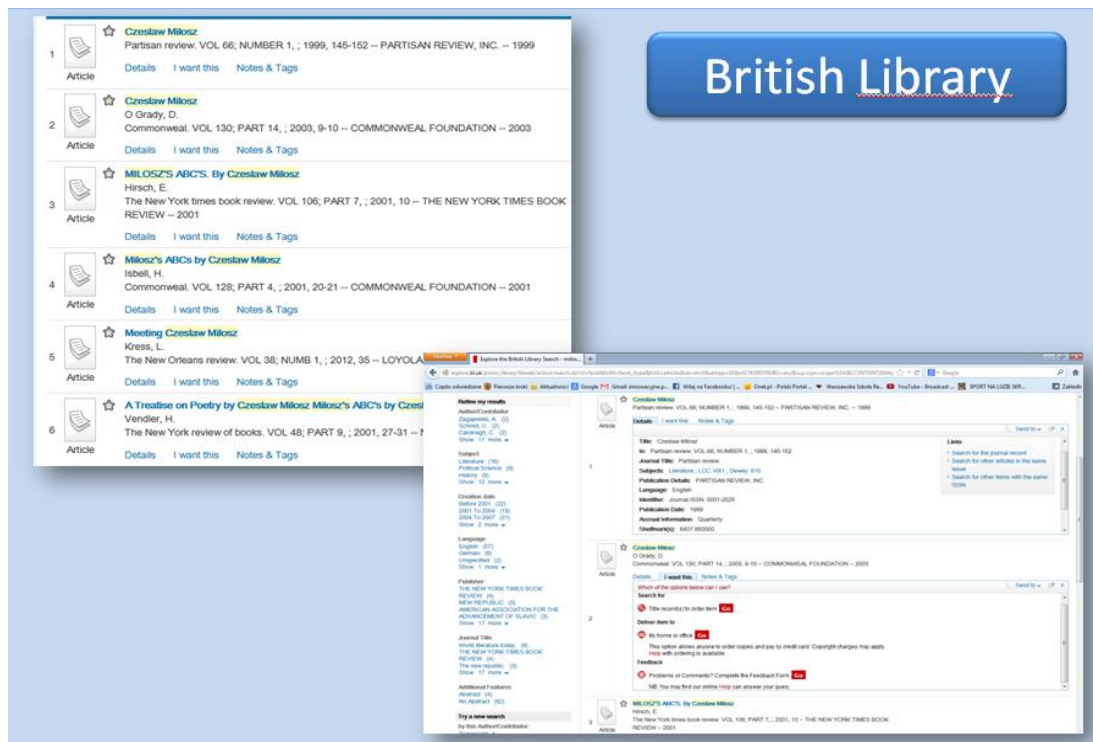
British Library

1 Article Czeslaw Milosz
Partisan review. VOL 66; NUMBER 1, ; 1999, 145-152 -- PARTISAN REVIEW, INC. -- 1999
Details I want this Notes & Tags

2 Article Czeslaw Milosz
O Grady, D.
Commonweal. VOL 130; PART 14, ; 2003, 9-10 -- COMMONWEAL FOUNDATION -- 2003
Details I want this Notes & Tags

3 Article MILOSZ'S ABC'S. By Czeslaw Milosz
Hirsch, E.
The New York times book review. VOL 106; PART 7, ; 2001, 10 -- THE NEW YORK TIMES BOOK REVIEW -- 2001
Details I want this Notes & Tags

4 Article Milosz's ABCs by Czeslaw Milosz
Isbell, H.
Commonweal. VOL 128; PART 4, ; 2001, 20-21 -- COMMONWEAL FOUNDATION -- 2001
Details I want this Notes & Tags

5 Article Meeting Czeslaw Milosz
Kress, L.
The New Orleans review. VOL 38; NUMB 1, ; 2012, 35 -- LOYOLA
Details I want this Notes & Tags

6 Article A Treatise on Poetry by Czeslaw Milosz Milosz's ABC's by Czes
Vendler, H.
The New York review of books. VOL 48; PART 9, ; 2001, 27-31 -- N
Details I want this Notes & Tags

Explore the British Library Search - milos...

Refine my results
Author/Contributor
Zagajewski, A. (2)
Scheid, U. (2)
Cavanagh, C. (2)
Show 17 more
Subject
Literature (16)
Political Science (8)
History (9)
Show 12 more
Creation date
Before 2001 (22)
2001 To 2004 (19)
2004 To 2007 (21)
Show 2 more
Language
English (57)
German (6)
Unspecified (2)
Show 1 more
Publisher
THE NEW YORK TIMES BOOK REVIEW (4)
NEW REPUBLIC (3)
AMERICAN ASSOCIATION FOR THE ADVANCEMENT OF SLAVIC (3)
Show 17 more
Journal Title
World literature today (9)
THE NEW YORK TIMES BOOK REVIEW (4)
The new republic (3)
Show 17 more
Additional Features
Abstract (4)
No Abstract (62)
Try a new search
by this Author/Contributor

1 Article Czeslaw Milosz
Partisan review. VOL 66; NUMBER 1, ; 1999, 145-152 -- PARTISAN REVIEW, INC. -- 1999
Details I want this Notes & Tags
Send to
Title: Czeslaw Milosz
In: Partisan review. VOL 66; NUMBER 1, ; 1999, 145-152
Journal Title: Partisan review
Subjects: Literature ; LCC: HX1 ; Dewey: 810
Publication Details: PARTISAN REVIEW, INC.
Language: English
Identifier: Journal ISSN: 0031-2525
Publication Date: 1999
Accrual Information: Quarterly
Shelfmark(s): 6407.880000
Links
Search for the journal record
Search for other articles in the same issue
Search for other items with the same ISSN

2 Article Czeslaw Milosz
O Grady, D.
Commonweal. VOL 130; PART 14, ; 2003, 9-10 -- COMMONWEAL FOUNDATION -- 2003
Details I want this Notes & Tags
Send to
Which of the options below can I use?
Search for
Title record(s) to order item Go
Deliver item to
My home or office Go
This option allows anyone to order copies and pay by credit card. Copyright charges may apply. Help with ordering is available.
Feedback
Problems or Comments? Complete the Feedback Form Go
NB You may find our online Help can answer your query.

3 Article MILOSZ'S ABC'S. By Czeslaw Milosz
Hirsch, E.
The New York times book review. VOL 106; PART 7, ; 2001, 10 -- THE NEW YORK TIMES BOOK REVIEW -- 2001